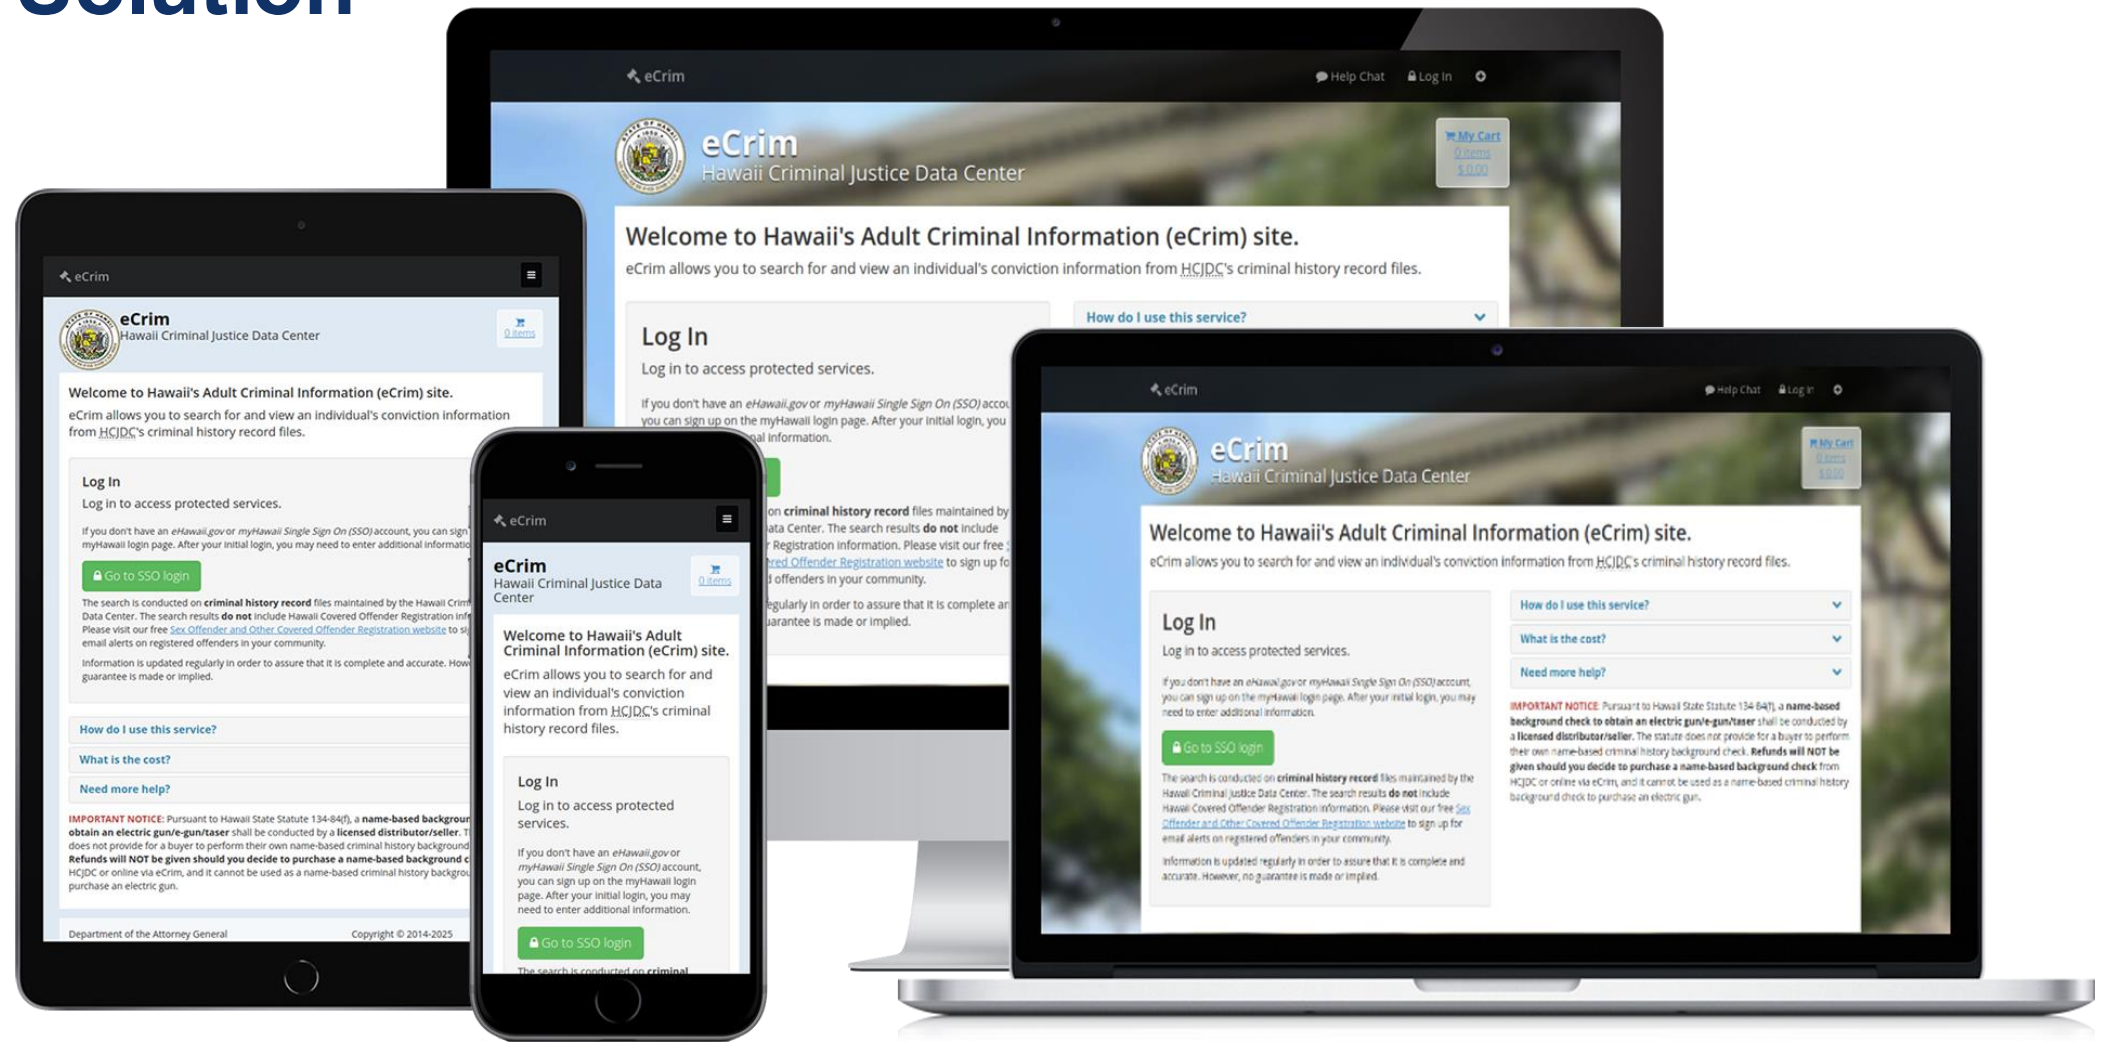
Solution

eCrim
Help Chat
Log In
eCrim
Hawaii Criminal Justice Data Center
My Cart
0 items
$0.00
Welcome to Hawaii's Adult Criminal Information (eCrim) site.
eCrim allows you to search for and view an individual's conviction information from HCJDC's criminal history record files.
Log In
Log in to access protected services.
If you don't have an eHawaii.gov or myHawaii Single Sign On (SSO) account, you can sign up on the myHawaii login page. After your initial login, you may need to enter additional information.
Go to SSO login
The search is conducted on criminal history record files maintained by the Hawaii Criminal Justice Data Center. The search results do not include Hawaii Covered Offender Registration information. Please visit our free Sex Offender and Other Covered Offender Registration website to sign up for email alerts on registered offenders in your community.
Information is updated regularly in order to assure that it is complete and accurate. However, no guarantee is made or implied.
How do I use this service?
What is the cost?
Need more help?
IMPORTANT NOTICE: Pursuant to Hawaii State Statute 134-84(f), a name-based background check to obtain an electric gun/e-gun/taser shall be conducted by a licensed distributor/seller. The statute does not provide for a buyer to perform their own name-based criminal history background check. Refunds will NOT be given should you decide to purchase a name-based background check from HCJDC or online via eCrim, and it cannot be used as a name-based criminal history background check to purchase an electric gun.
Department of the Attorney General
Copyright © 2014-2025
eCrim
Hawaii Criminal Justice Data Center
0 items
Welcome to Hawaii's Adult Criminal Information (eCrim) site.
eCrim allows you to search for and view an individual's conviction information from HCJDC's criminal history record files.
Log In
Log in to access protected services.
If you don't have an eHawaii.gov or myHawaii Single Sign On (SSO) account, you can sign up on the myHawaii login page. After your initial login, you may need to enter additional information.
Go to SSO login
The search is conducted on criminal